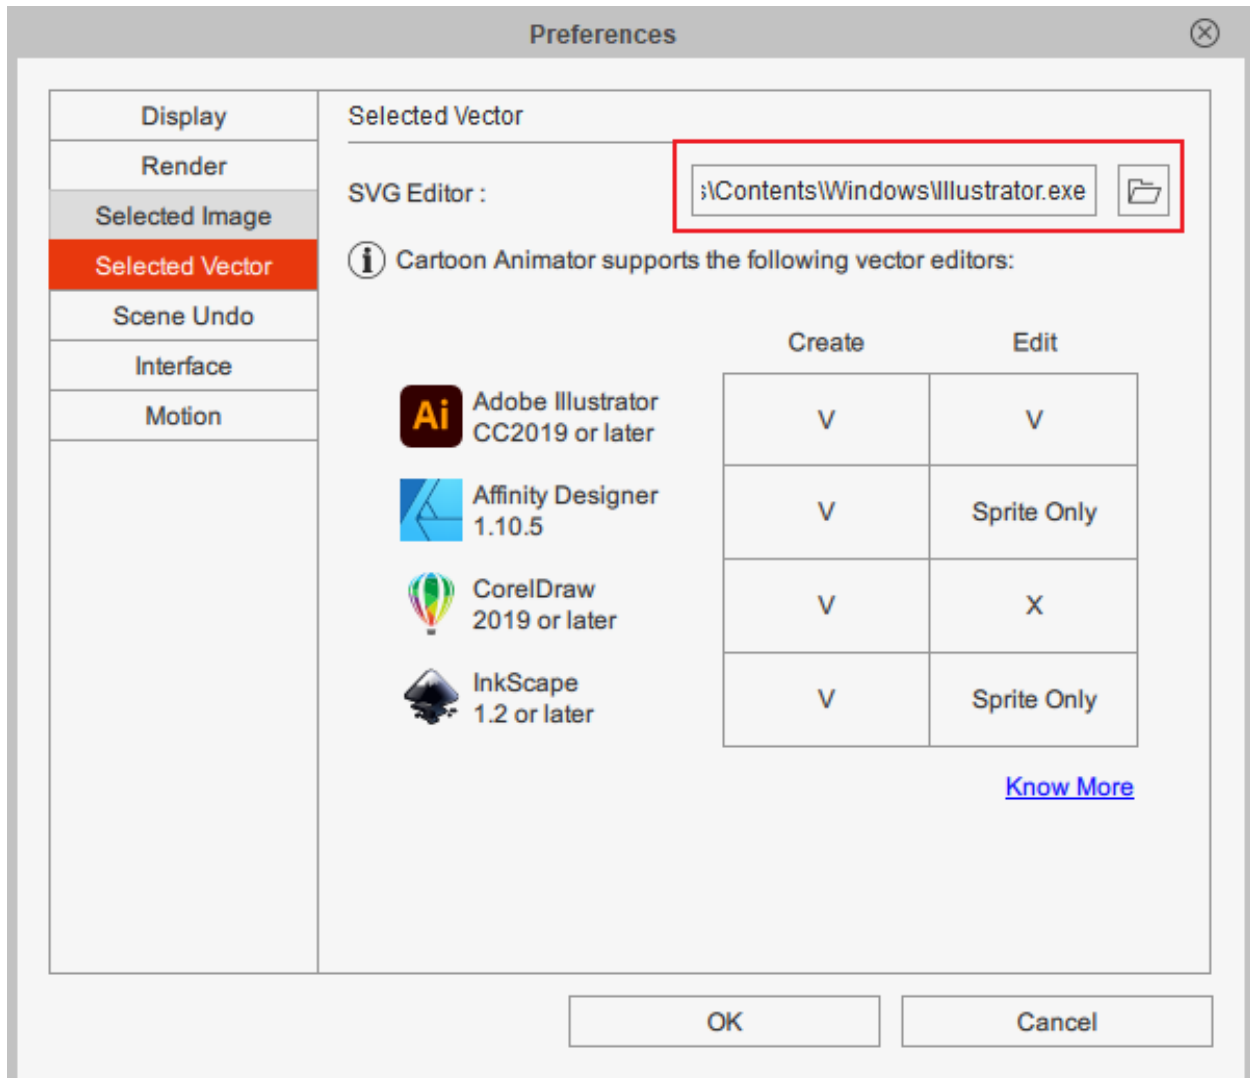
Preferences

Display
Render
Selected Image
Selected Vector
Scene Undo
Interface
Motion

Selected Vector

SVG Editor : s\Contents\Windows\Illustrator.exe

Cartoon Animator supports the following vector editors:

| | Create | Edit |
|---|---|---|
| Ai Adobe Illustrator CC2019 or later | V | V |
| Affinity Designer 1.10.5 | V | Sprite Only |
| CorelDraw 2019 or later | V | X |
| InkScape 1.2 or later | V | Sprite Only |

Know More

OK
Cancel